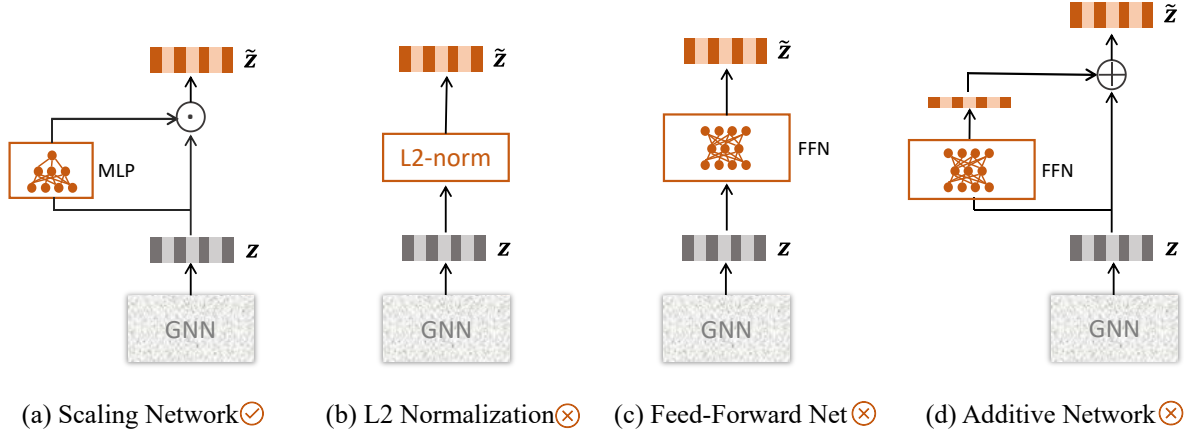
$\tilde{z}$

$\odot$

MLP

$z$

GNN

(a) Scaling Network✓

$\tilde{z}$

L2-norm

$z$

GNN

(b) L2 Normalization$\otimes$

$\tilde{z}$

FFN

$z$

GNN

(c) Feed-Forward Net $\otimes$

$\tilde{z}$

$\oplus$

FFN

$z$

GNN

(d) Additive Network$\otimes$